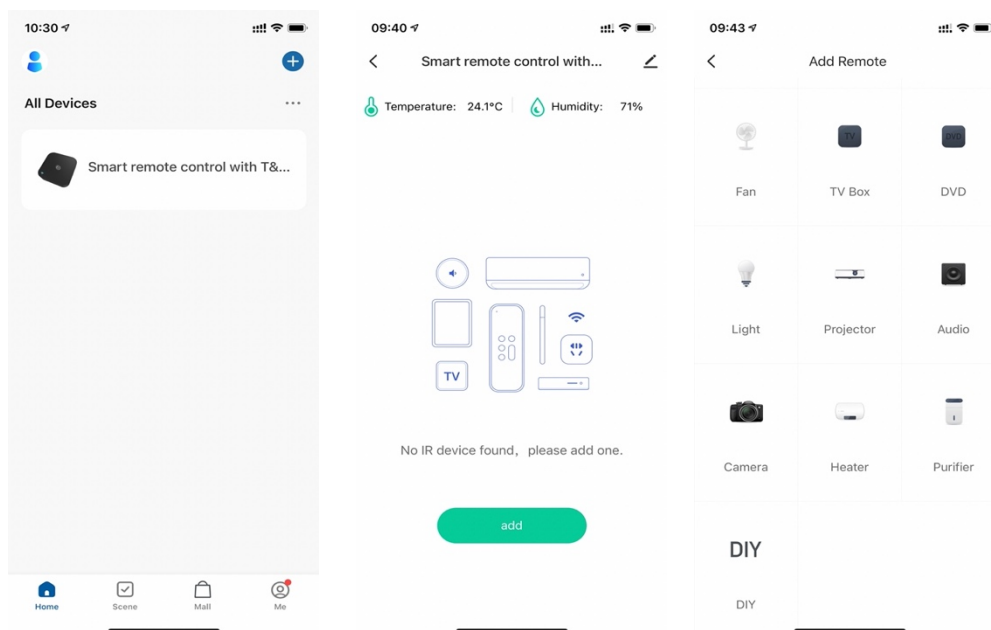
10:30

All Devices

Smart remote control with T&...

Home
Scene
Mall
Me

09:40

Smart remote control with...

Temperature: 24.1°C
Humidity: 71%

TV

No IR device found, please add one.

add

09:43

Add Remote

TV
DVD

Fan
TV Box
DVD

Light
Projector
Audio

Camera
Heater
Purifier

DIY

DIY